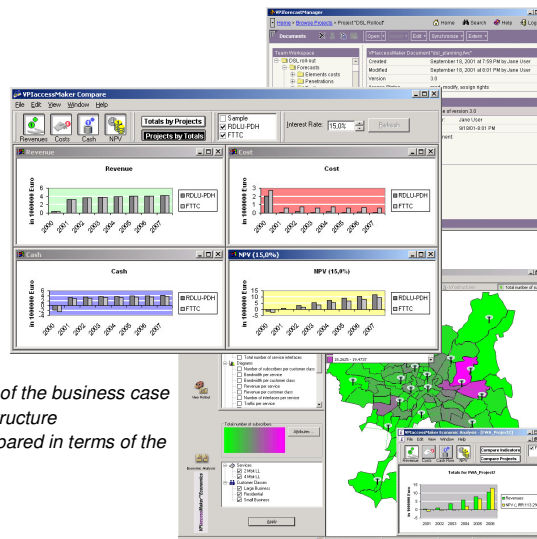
VPForecastManager
Home » Browse Projects » Project "DSL Rollout"
Home Search Help Log
Documents Open Edit Synchronize Delete
Team Workspace
DSL rollout
Forecasts
Elements costs
Presentations
VPAccessMaker Document "dsl_planning.fex"
Created September 18, 2001 at 7:59 PM by Jane User
Modified September 18, 2001 at 8:01 PM by Jane User
Version 3.0
modify, assign rights
e of version 3.0
Jane User
9/18/01 8:01 PM
ment

VPAccessMaker Compare
File Edit View Window Help
Revenues Costs Cash NPV
Totals by Projects
Projects by Totals
Sample
RDLU-PDH
FTTC
Interest Rate: 15,0%
Refresh

Revenue
Revenue
in 100000 Euro
RDLU-PDH
FTTC
2000 2001 2002 2003 2004 2005 2006 2007

Cost
Cost
in 100000 Euro
RDLU-PDH
FTTC
2000 2001 2002 2003 2004 2005 2006 2007

Cash
Cash
in 100000 Euro
RDLU-PDH
FTTC
2000 2001 2002 2003 2004 2005 2006 2007

NPV (15,0%)
NPV (15,0%)
in 100000 Euro
RDLU-PDH
FTTC
2000 2001 2002 2003 2004 2005 2006 2007

Total number of service interfaces
Diagrams
Number of subscribers per customer class
Bandwidth per service
Bandwidth per customer class
Revenue per service
Revenue per customer class
Number of interfaces per service
Traffic per service
of the business case
ructure
pared in terms of the
New Rollout
Total number of subscribers
Attribute
Economic Analysis
Services
2 MbLL
4 MbLL
Customer Classes
Large Business
Residential
Small Business
Start
33.2625 - 19.4737
Total number of su
VPAccessMaker Economic Analysis - [FWA_Project2]
File Edit View Window Help
Revenues Costs Cash Flow NPV
Compare Indicators
Compare Projects
Totals for FWA_Project2
Revenues
NPV (i_RR=13,2%
2001 2002 2003 2004 2005 2006
VPAccessMaker Economic